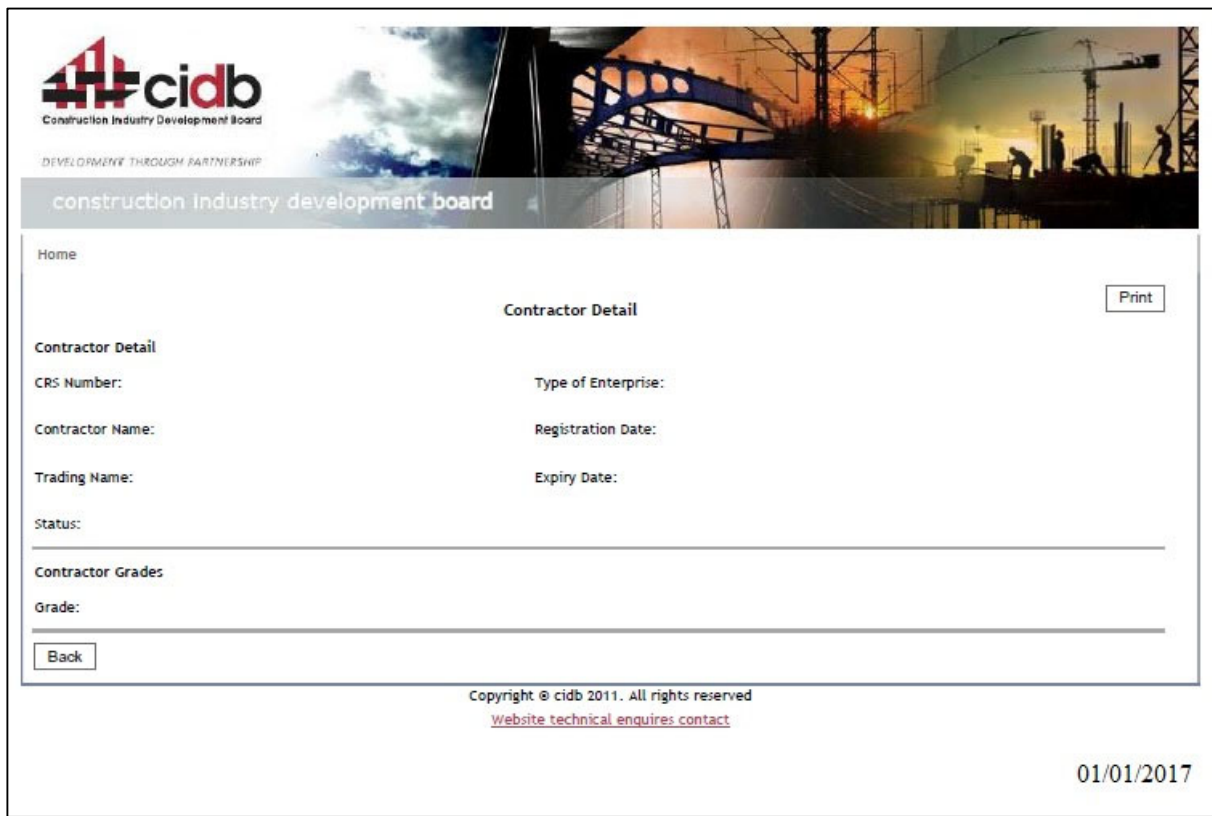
cidb
Construction Industry Development Board
DEVELOPMENT THROUGH PARTNERSHIP
construction industry development board

Home

Contractor Detail

Print

Contractor Detail

CRS Number:

Type of Enterprise:

Contractor Name:

Registration Date:

Trading Name:

Expiry Date:

Status:

Contractor Grades

Grade:

Back

Copyright © cidb 2011. All rights reserved

Website technical enquires contact

01/01/2017